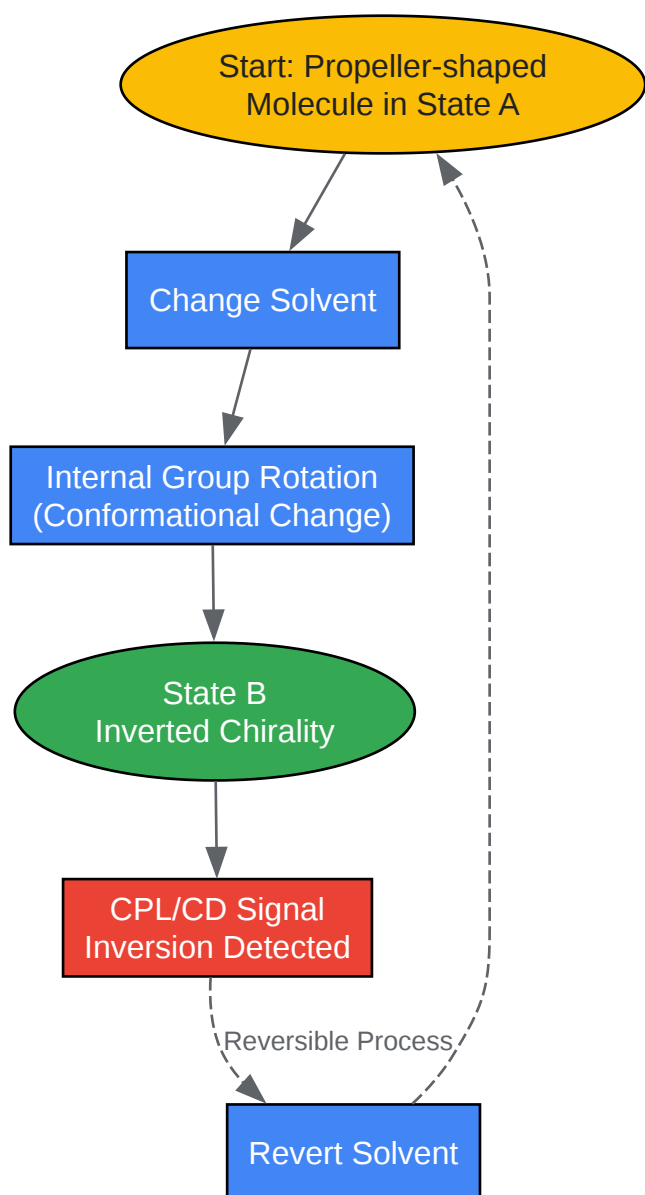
Start: Propeller-shaped Molecule in State A

Change Solvent

Internal Group Rotation (Conformational Change)

State B Inverted Chirality

CPL/CD Signal Inversion Detected

Reversible Process

Revert Solvent